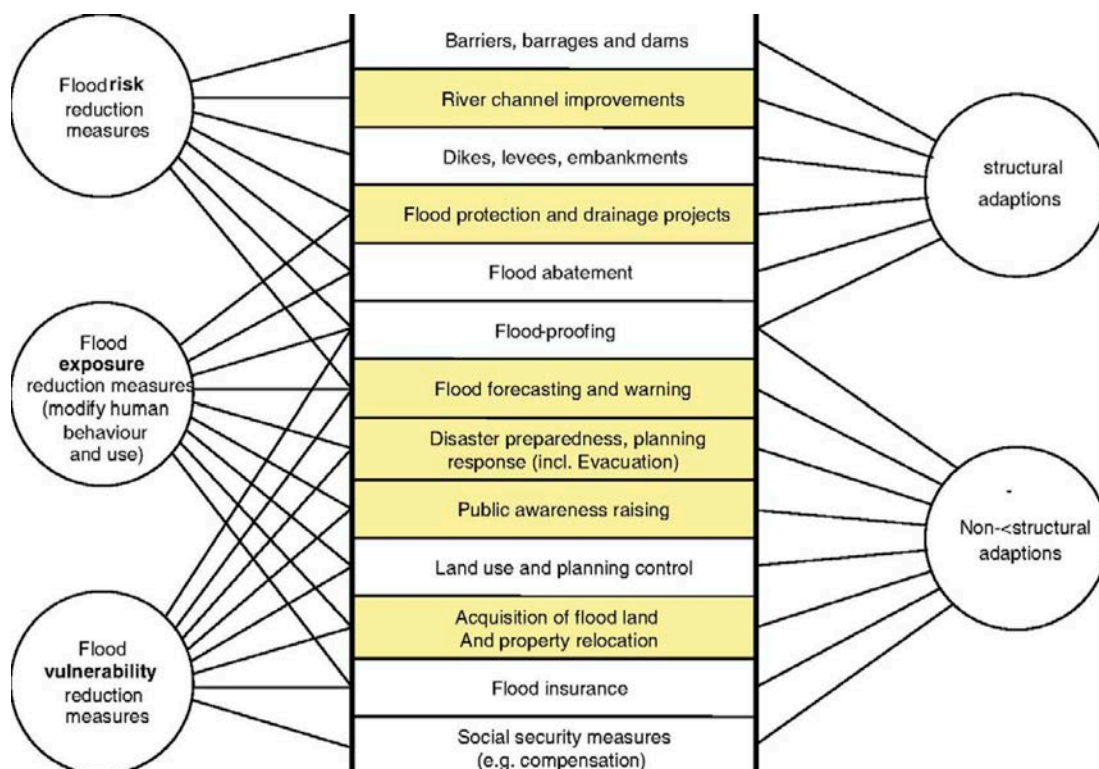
Flood **risk** reduction measures

Flood **exposure** reduction measures (modify human behaviour and use)

Flood **vulnerability** reduction measures

Barriers, barrages and dams

River channel improvements

Dikes, levees, embankments

Flood protection and drainage projects

Flood abatement

Flood-proofing

Flood forecasting and warning

Disaster preparedness, planning response (incl. Evacuation)

Public awareness raising

Land use and planning control

Acquisition of flood land And property relocation

Flood insurance

Social security measures (e.g. compensation)

structural adaptions

-
Non-<structural adaptions